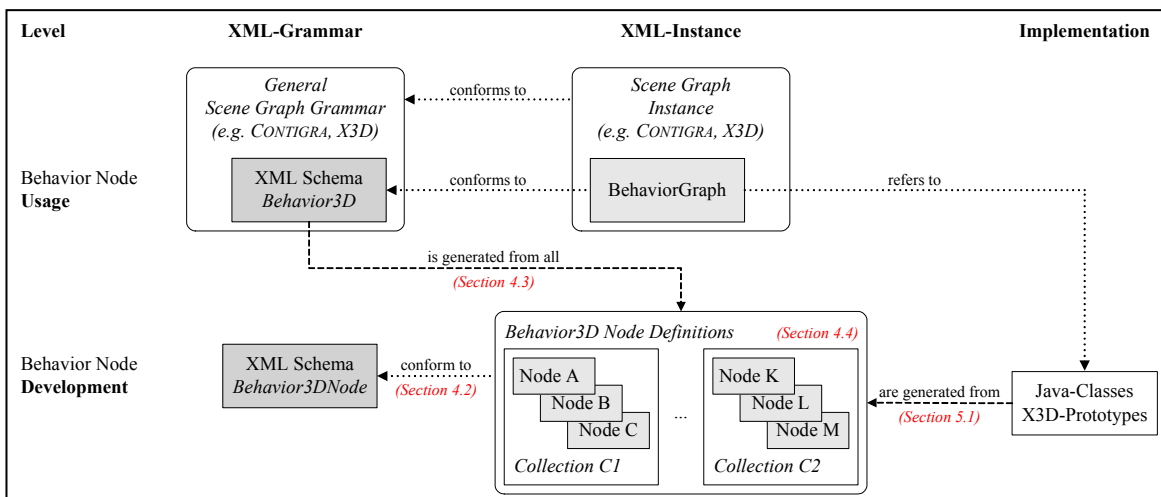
Level

XML-Grammar

XML-Instance

Implementation

General Scene Graph Grammar (e.g. CONTIGRA, X3D)

conforms to

Scene Graph Instance (e.g. CONTIGRA, X3D)

Behavior Node Usage

XML Schema Behavior3D

conforms to

BehaviorGraph

refers to

is generated from all

(Section 4.3)

Behavior3D Node Definitions

(Section 4.4)

Behavior Node Development

XML Schema Behavior3DNode

conform to

(Section 4.2)

Node A

Node B

Node C

Collection C1

...

Node K

Node L

Node M

Collection C2

are generated from

(Section 5.1)

Java-Classes X3D-Prototypes